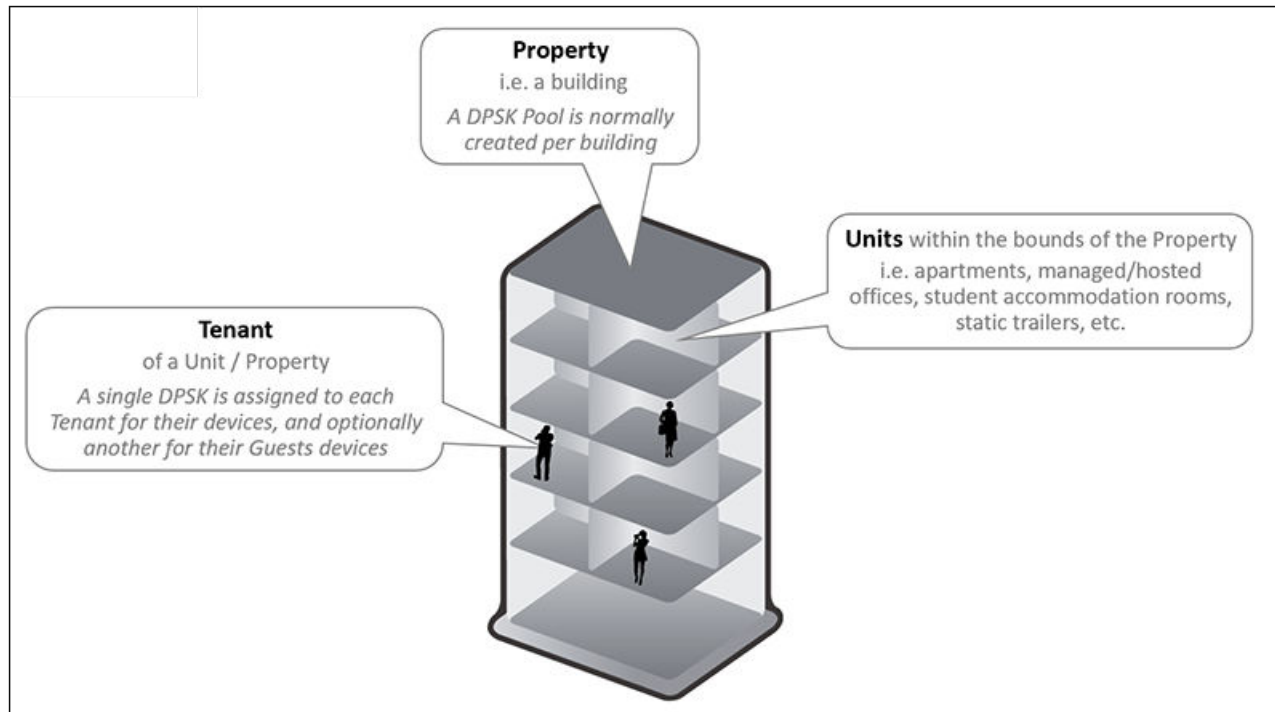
**Property**
i.e. a building
*A DPSK Pool is normally created per building*

**Units** within the bounds of the Property
i.e. apartments, managed/hosted offices, student accommodation rooms, static trailers, etc.

**Tenant**
of a Unit / Property
*A single DPSK is assigned to each Tenant for their devices, and optionally another for their Guests devices*